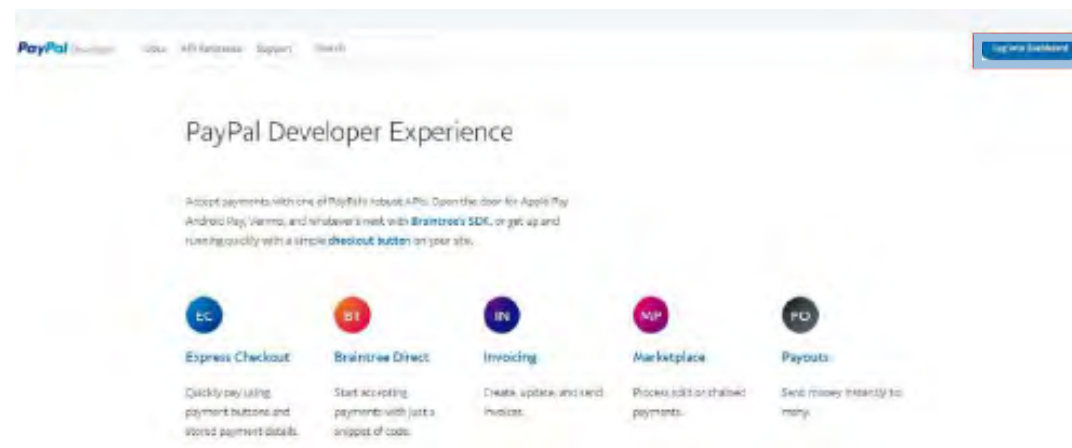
PayPal Developer Docs API Reference Support Search

Log into Dashboard

PayPal Developer Experience

Accept payments with one of PayPal's robust APIs. Open the door for Apple Pay, Android Pay, Venmo, and whatever's next with Braintree's SDK, or get up and running quickly with a simple checkout button on your site.

EC
Express Checkout
Quickly pay using payment buttons and stored payment details.

BT
Braintree Direct
Start accepting payments with just a snippet of code.

IN
Invoicing
Create, update, and send invoices.

MP
Marketplace
Process split or chained payments.

PO
Payouts
Send money instantly to many.